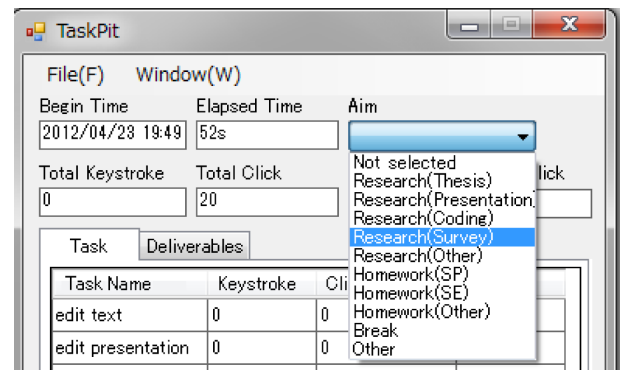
TaskPit

File(F) Window(W)

Begin Time
2012/04/23 19:49

Elapsed Time
52s

Aim

Not selected
Research(Thesis)
Research(Presentation)
Research(Coding)
Research(Survey)
Research(Other)
Homework(SP)
Homework(SE)
Homework(Other)
Break
Other

Total Keystroke
0

Total Click
20

lick

Task Deliverables

| Task Name | Keystroke | Cli |
|---|---|---|
| edit text | 0 | 0 |
| edit presentation | 0 | 0 |